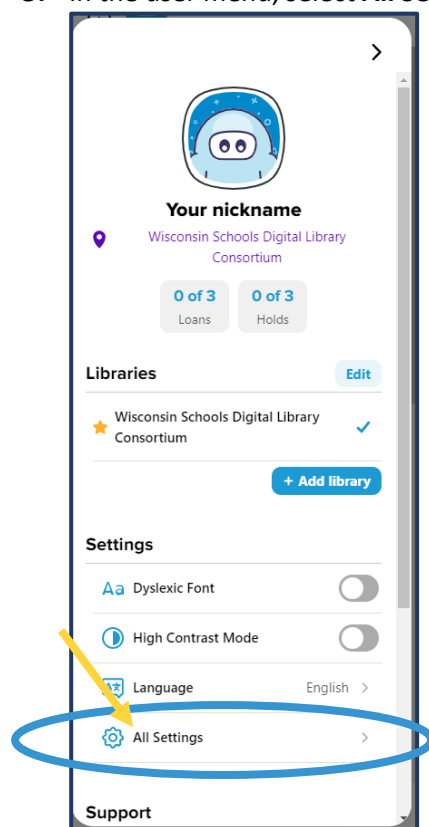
3. In the user menu, select All Se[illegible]

Your nickname

Wisconsin Schools Digital Library Consortium

0 of 3
Loans

0 of 3
Holds

Libraries

Edit

Wisconsin Schools Digital Library Consortium

+ Add library

Settings

Aa Dyslexic Font

High Contrast Mode

Language English

All Settings

Support